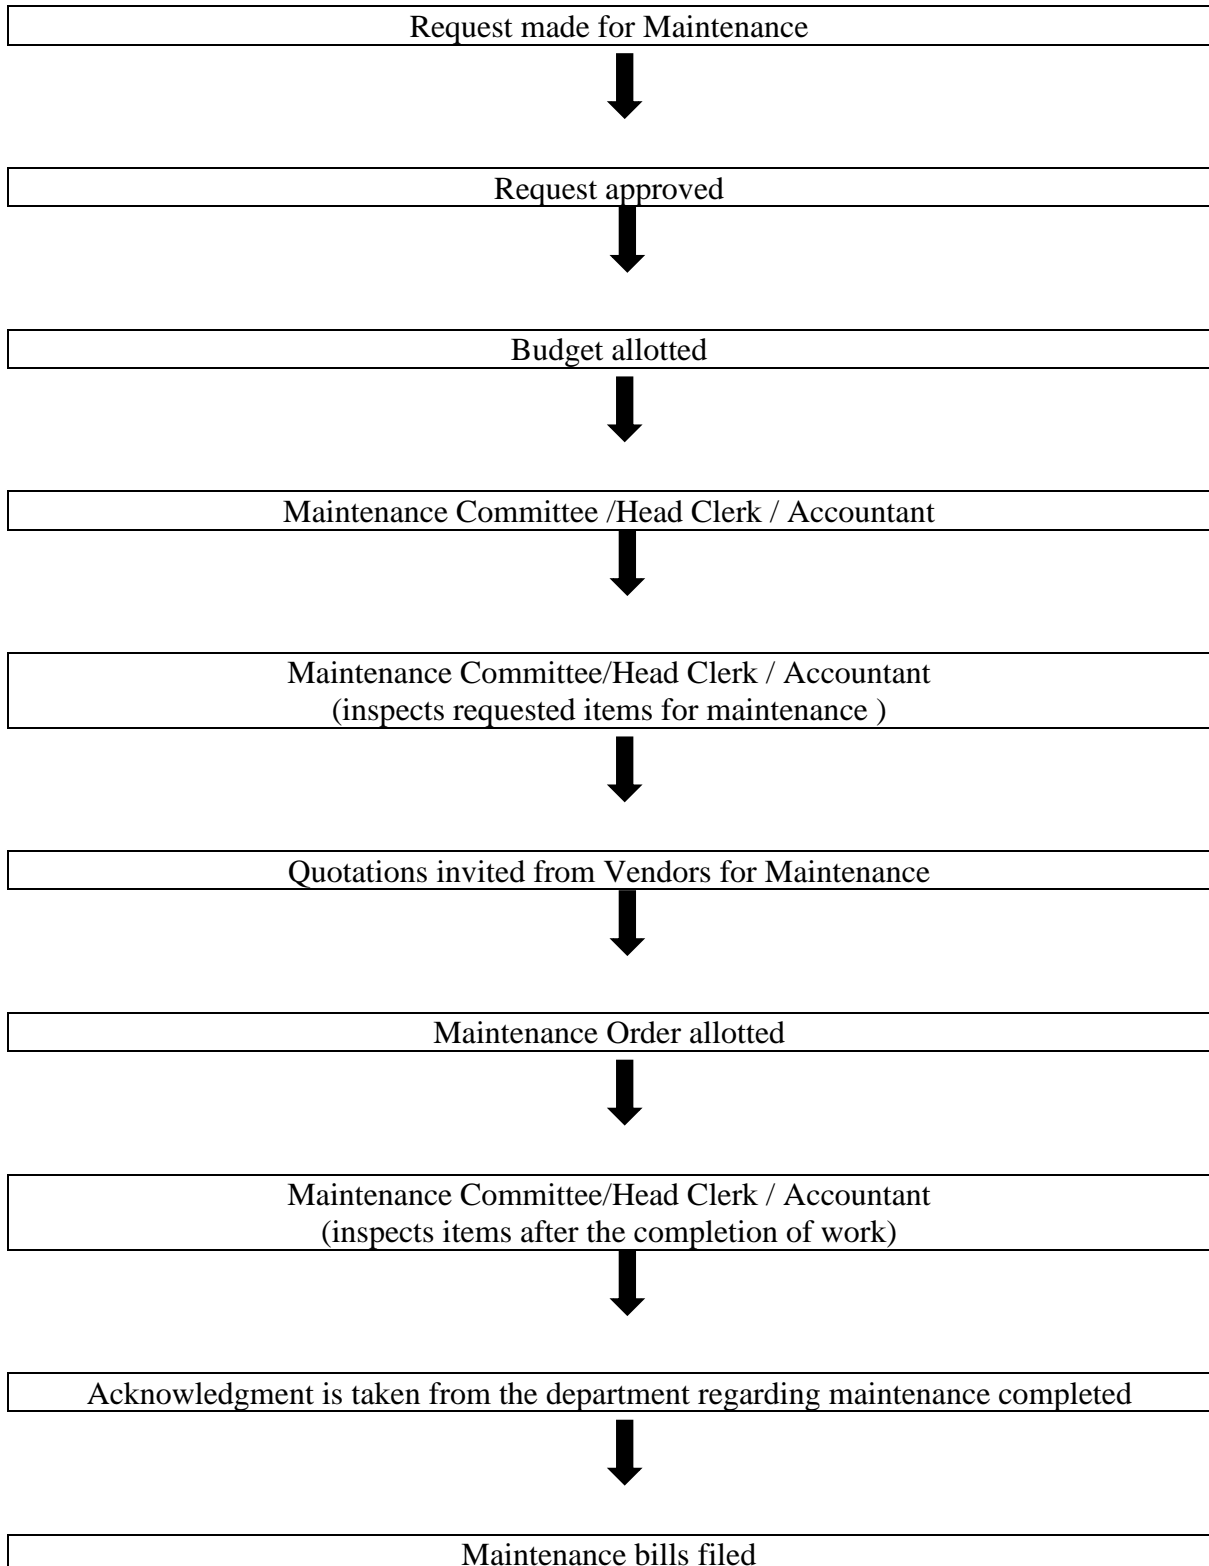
Request made for Maintenance

Request approved

Budget allotted

Maintenance Committee /Head Clerk / Accountant

Maintenance Committee/Head Clerk / Accountant
(inspects requested items for maintenance )

Quotations invited from Vendors for Maintenance

Maintenance Order allotted

Maintenance Committee/Head Clerk / Accountant
(inspects items after the completion of work)

Acknowledgment is taken from the department regarding maintenance completed

Maintenance bills filed